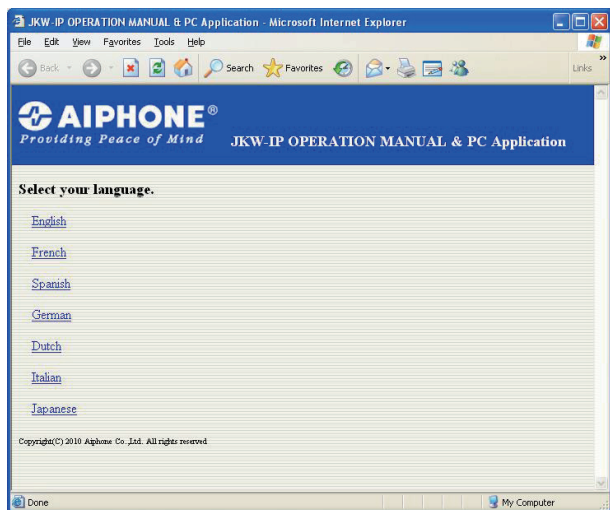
JKW-IP OPERATION MANUAL & PC Application - Microsoft Internet Explorer

File Edit View Favorites Tools Help

Back Search Favorites Links

AIPHONE®
Providing Peace of Mind

JKW-IP OPERATION MANUAL & PC Application

Select your language.

English

French

Spanish

German

Dutch

Italian

Japanese

Copyright(C) 2010 Aiphone Co.,Ltd. All rights reserved

Done My Computer